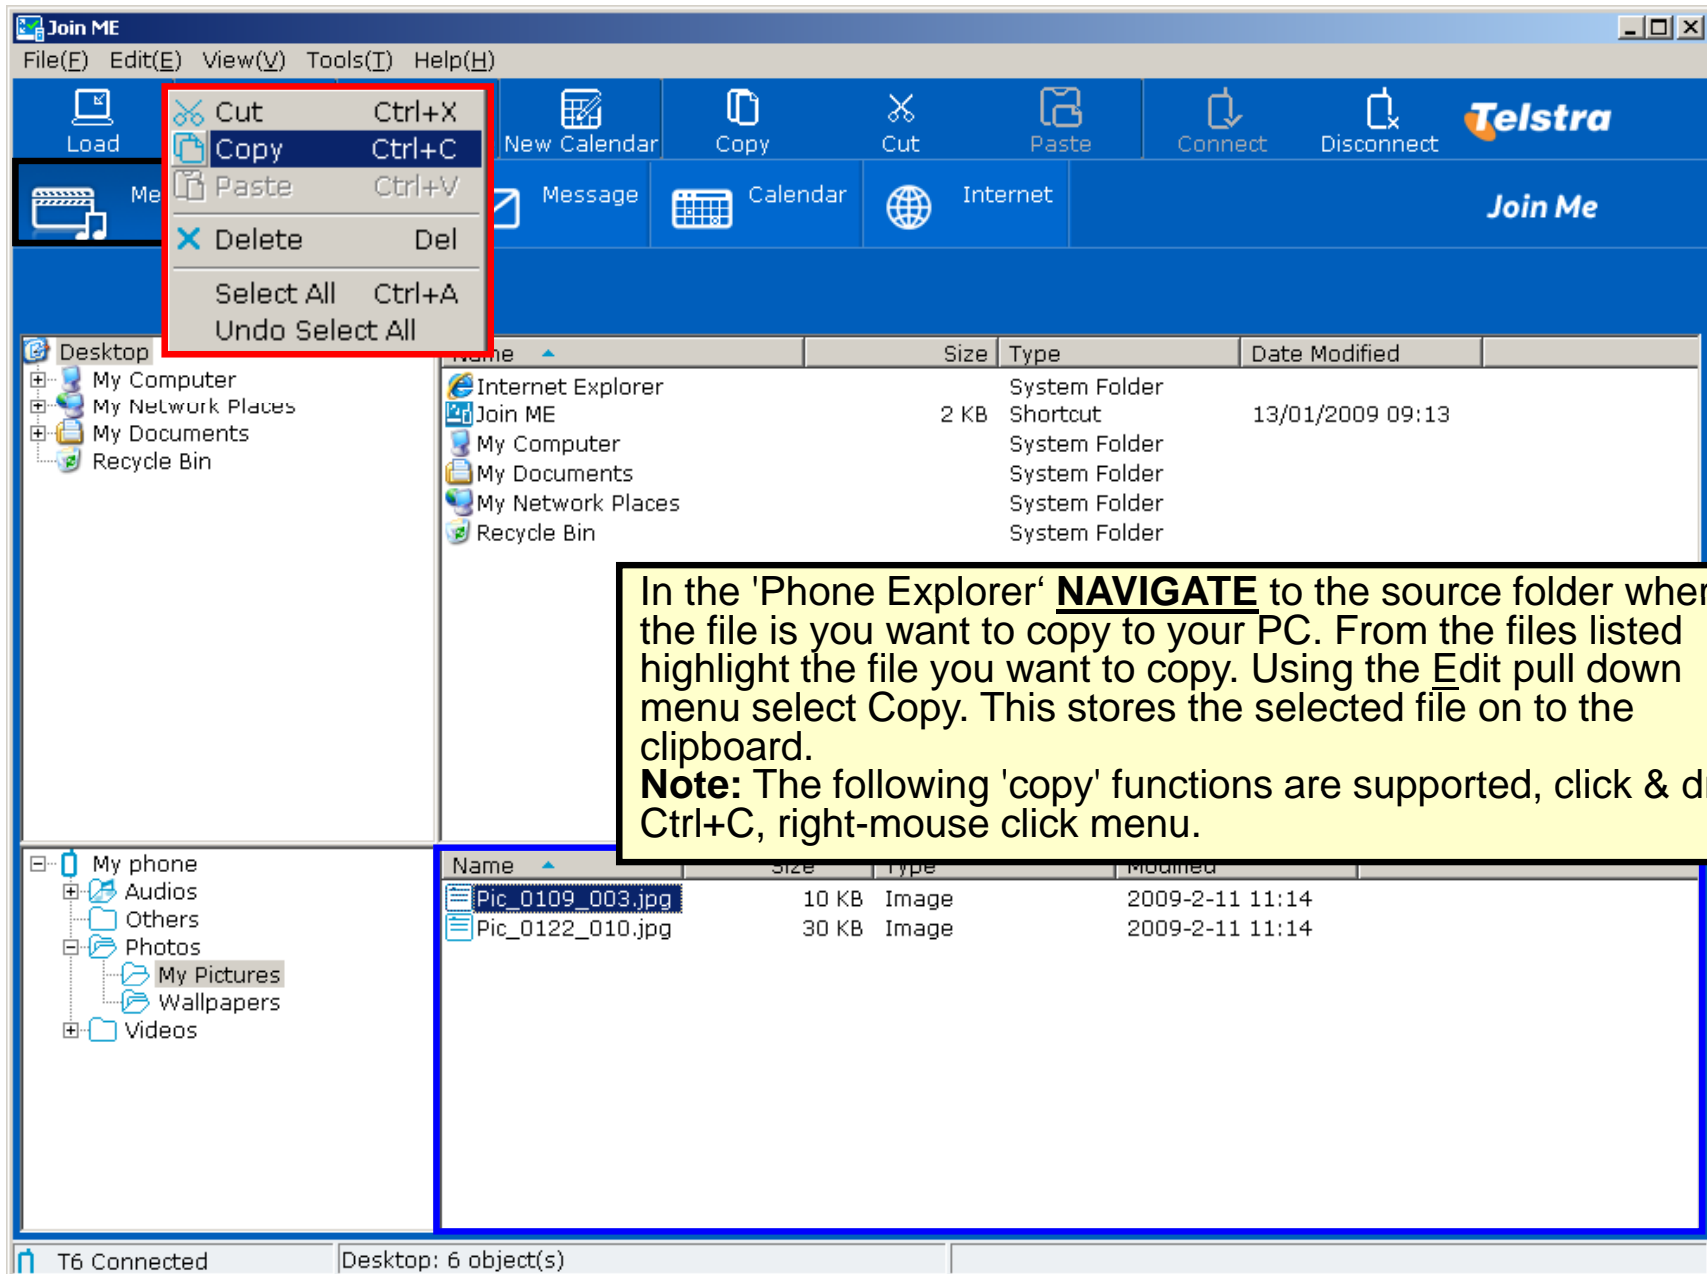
Join ME

File(F) Edit(E) View(V) Tools(T) Help(H)

Load

Cut Ctrl+X
Copy Ctrl+C
Paste Ctrl+V
Delete Del
Select All Ctrl+A
Undo Select All

New Calendar Copy Cut Paste Connect Disconnect Telstra

Me Message Calendar Internet Join Me

Desktop
My Computer
My Network Places
My Documents
Recycle Bin

| Name | Size | Type | Date Modified |
|---|---|---|---|
| Internet Explorer | | System Folder | |
| Join ME | 2 KB | Shortcut | 13/01/2009 09:13 |
| My Computer | | System Folder | |
| My Documents | | System Folder | |
| My Network Places | | System Folder | |
| Recycle Bin | | System Folder | |

In the 'Phone Explorer' **NAVIGATE** to the source folder wher the file is you want to copy to your PC. From the files listed highlight the file you want to copy. Using the Edit pull down menu select Copy. This stores the selected file on to the clipboard.
**Note:** The following 'copy' functions are supported, click & d Ctrl+C, right-mouse click menu.

My phone
Audios
Others
Photos
My Pictures
Wallpapers
Videos

| Name | Size | Type | Modified |
|---|---|---|---|
| Pic_0109_003.jpg | 10 KB | Image | 2009-2-11 11:14 |
| Pic_0122_010.jpg | 30 KB | Image | 2009-2-11 11:14 |

T6 Connected
Desktop: 6 object(s)